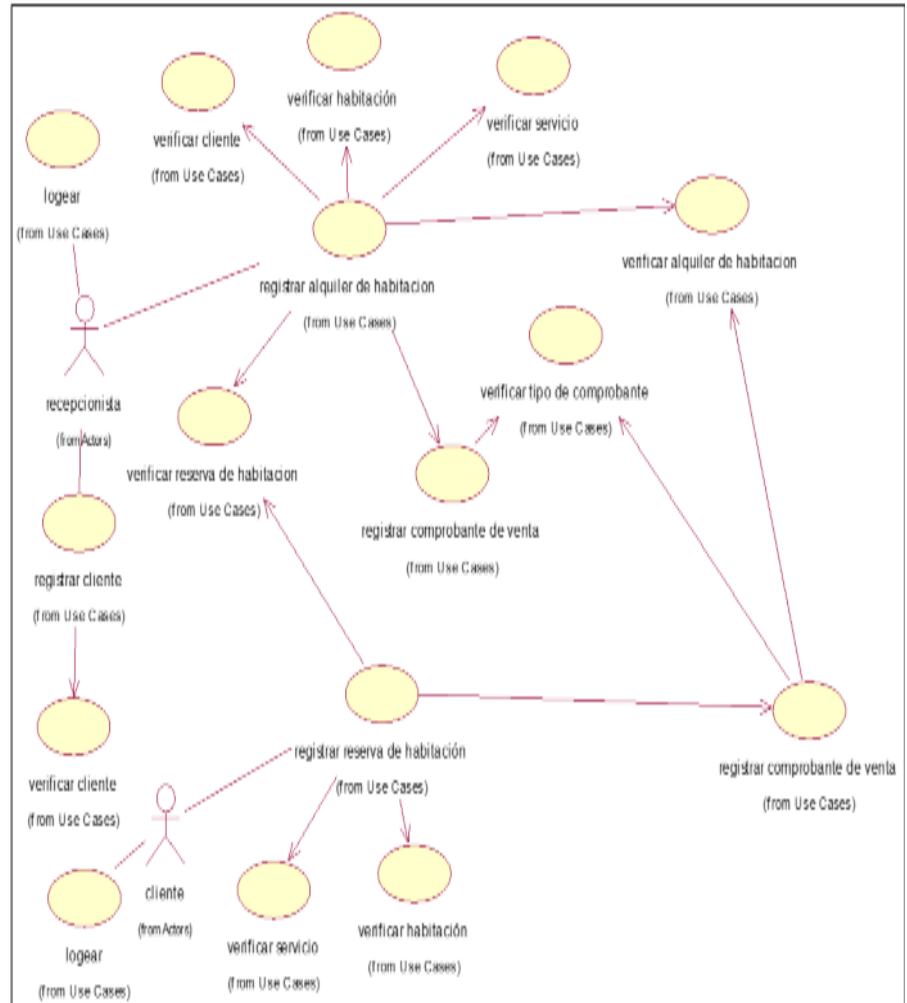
verificar habitación
(from Use Cases)

verificar cliente
(from Use Cases)

verificar servicio
(from Use Cases)

logear
(from Use Cases)

verificar alquiler de habitacion
(from Use Cases)

registrar alquiler de habitacion
(from Use Cases)

recepcionista
(from Actors)

verificar tipo de comprobante
(from Use Cases)

verificar reserva de habitacion
(from Use Cases)

registrar comprobante de venta
(from Use Cases)

registrar cliente
(from Use Cases)

verificar cliente
(from Use Cases)

registrar reserva de habitación
(from Use Cases)

registrar comprobante de venta
(from Use Cases)

cliente
(from Actors)

logear
(from Use Cases)

verificar servicio
(from Use Cases)

verificar habitación
(from Use Cases)